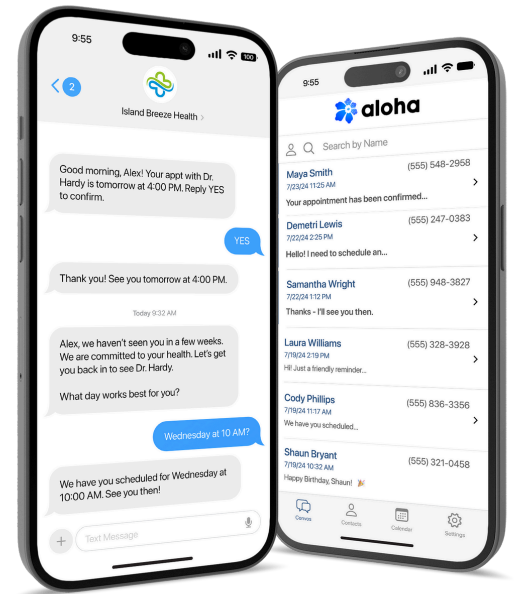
9:55

100

2

Island Breeze Health >

Good morning, Alex! Your appt with Dr. Hardy is tomorrow at 4:00 PM. Reply YES to confirm.

YES

Thank you! See you tomorrow at 4:00 PM.

Today 9:32 AM

Alex, we haven't seen you in a few weeks. We are committed to your health. Let's get you back in to see Dr. Hardy.

What day works best for you?

Wednesday at 10 AM?

We have you scheduled for Wednesday at 10:00 AM. See you then!

Text Message

9:55

aloha

Search by Name

Maya Smith
7/23/24 11:25 AM
(555) 548-2958
Your appointment has been confirmed...

Demetri Lewis
7/22/24 2:25 PM
(555) 247-0383
Hello! I need to schedule an...

Samantha Wright
7/22/24 1:12 PM
(555) 948-3827
Thanks - I'll see you then.

Laura Williams
7/19/24 2:19 PM
(555) 328-3928
Hi! Just a friendly reminder...

Cody Phillips
7/19/24 11:17 AM
(555) 836-3356
We have you scheduled...

Shaun Bryant
7/19/24 10:32 AM
(555) 321-0458
Happy Birthday, Shaun! 🎉

Convos
Contacts
Calendar
Settings